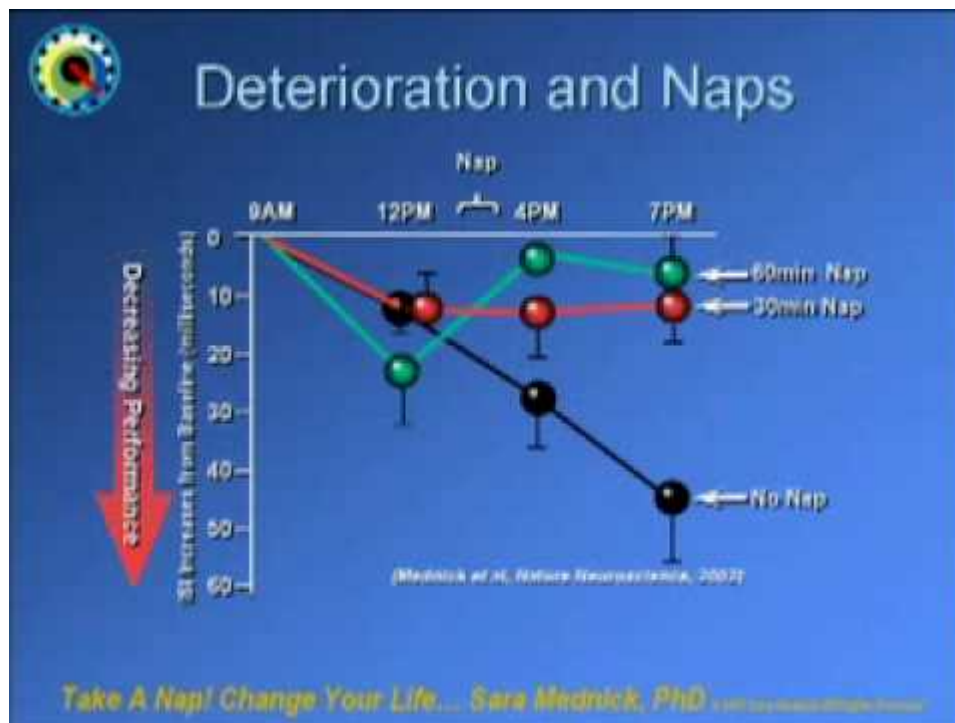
Deterioration and Naps

Nap

9AM 12PM 4PM 7PM

Decreasing Performance

ST Increase from Baseline (milliseconds)

0
10
20
30
40
50
60

60min Nap
30min Nap
No Nap

(Mednick et al, Nature Neuroscience, 2003)

Take A Nap! Change Your Life... Sara Mednick, PhD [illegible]